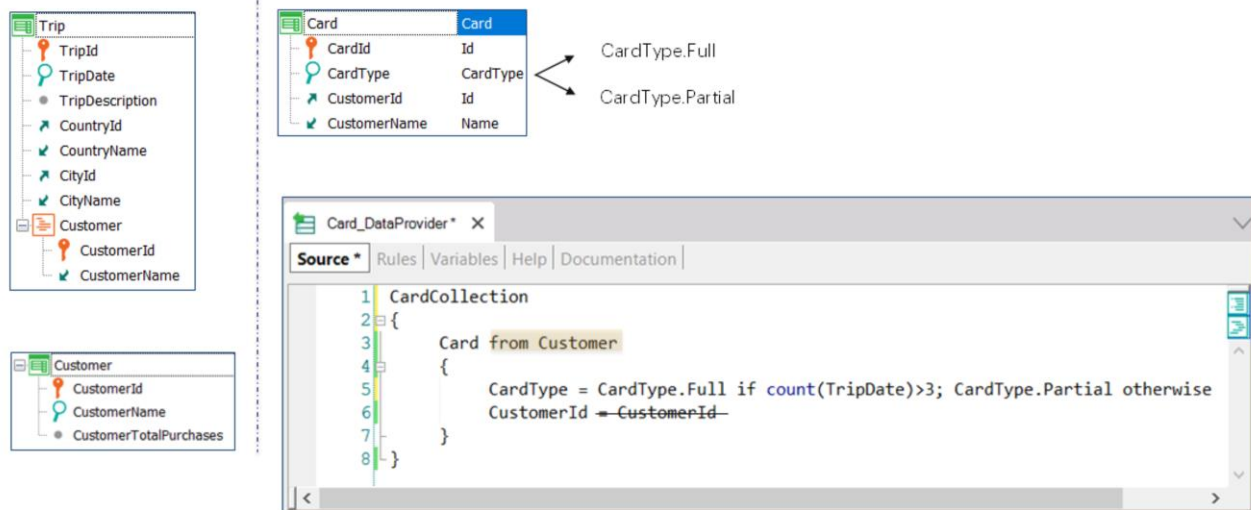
Trip
TripId
TripDate
TripDescription
CountryId
CountryName
CityId
CityName
Customer
CustomerId
CustomerName

Customer
CustomerId
CustomerName
CustomerTotalPurchases

| Card | Card |
|---|---|
| CardId | Id |
| CardType | CardType |
| CustomerId | Id |
| CustomerName | Name |

CardType.Full
CardType.Partial

Card_DataProvider * ×

Source * | Rules | Variables | Help | Documentation |

1 CardCollection
2 {
3 Card from Customer
4 {
5 CardType = CardType.Full if count(TripDate)>3; CardType.Partial otherwise
6 CustomerId ~~= CustomerId~~
7 }
8 }